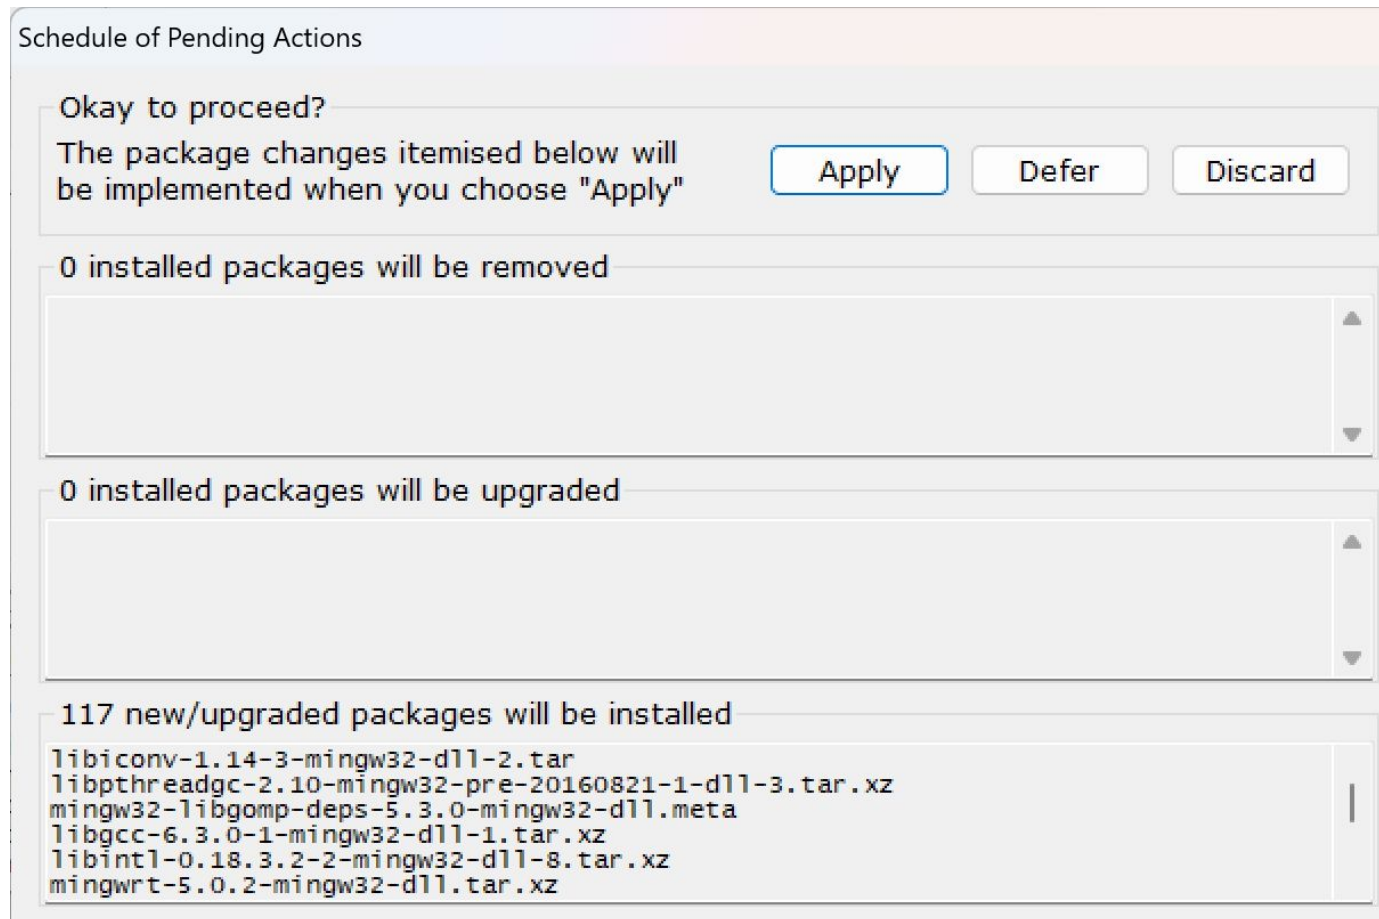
Schedule of Pending Actions

Okay to proceed?

The package changes itemised below will be implemented when you choose "Apply"

Apply

Defer

Discard

0 installed packages will be removed

0 installed packages will be upgraded

117 new/upgraded packages will be installed

libiconv-1.14-3-mingw32-dll-2.tar
libpthreadgc-2.10-mingw32-pre-20160821-1-dll-3.tar.xz
mingw32-libgomp-deps-5.3.0-mingw32-dll.meta
libgcc-6.3.0-1-mingw32-dll-1.tar.xz
libintl-0.18.3.2-2-mingw32-dll-8.tar.xz
mingwrt-5.0.2-mingw32-dll.tar.xz